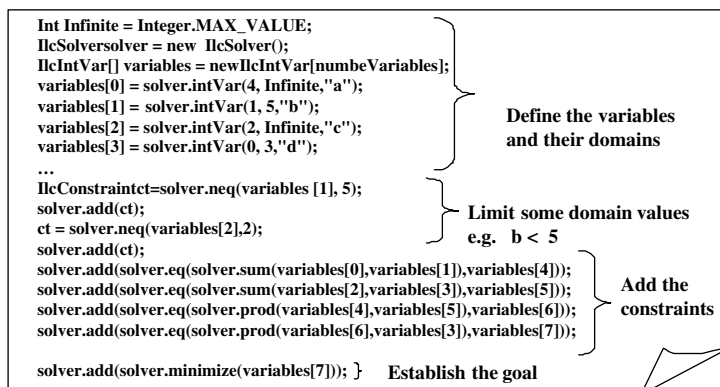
Int Infinite = Integer.MAX_VALUE;
IlcSolversolver = new IlcSolver();
IlcIntVar[] variables = newIlcIntVar[numbeVariables];
variables[0] = solver.intVar(4, Infinite,"a");
variables[1] = solver.intVar(1, 5,"b");
variables[2] = solver.intVar(2, Infinite,"c");
variables[3] = solver.intVar(0, 3,"d");
…

Define the variables and their domains

IlcConstraintct=solver.neq(variables [1], 5);
solver.add(ct);
ct = solver.neq(variables[2],2);
solver.add(ct);

Limit some domain values e.g. b < 5

solver.add(solver.eq(solver.sum(variables[0],variables[1]),variables[4]));
solver.add(solver.eq(solver.sum(variables[2],variables[3]),variables[5]));
solver.add(solver.eq(solver.prod(variables[4],variables[5]),variables[6]));
solver.add(solver.eq(solver.prod(variables[6],variables[3]),variables[7]));

Add the constraints

solver.add(solver.minimize(variables[7])); }

Establish the goal